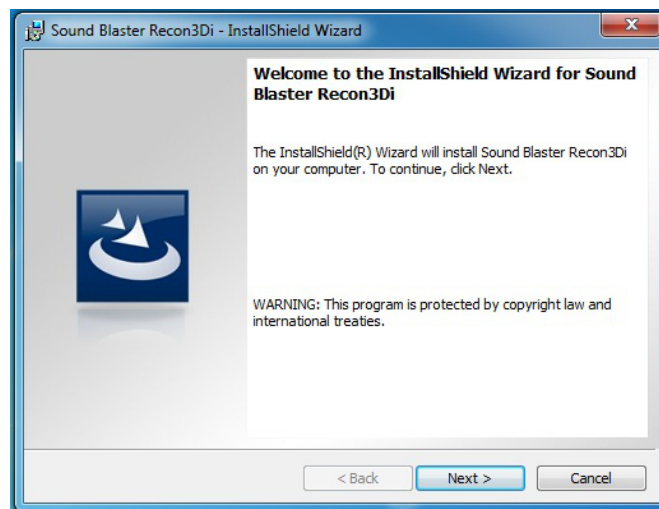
Sound Blaster Recon3Di - InstallShield Wizard

Welcome to the InstallShield Wizard for Sound Blaster Recon3Di

The InstallShield(R) Wizard will install Sound Blaster Recon3Di on your computer. To continue, click Next.

WARNING: This program is protected by copyright law and international treaties.

< Back
Next >
Cancel